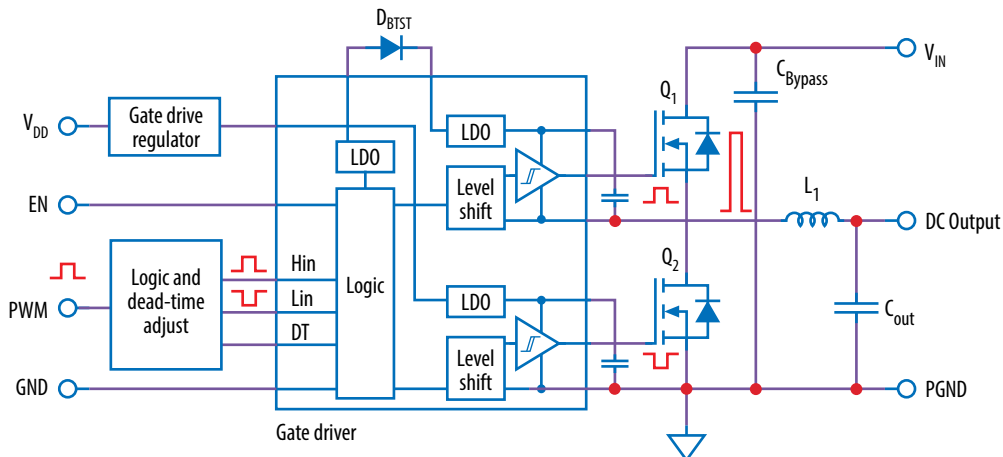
$D_{BTST}$

$V_{IN}$

$C_{Bypass}$

$Q_1$

$V_{DD}$

Gate drive regulator

LDO

LDO

EN

Level shift

$L_1$

DC Output

$Q_2$

Logic and dead-time adjust

Hin

Lin

DT

Logic

LDO

PWM

$C_{out}$

Level shift

GND

PGND

Gate driver